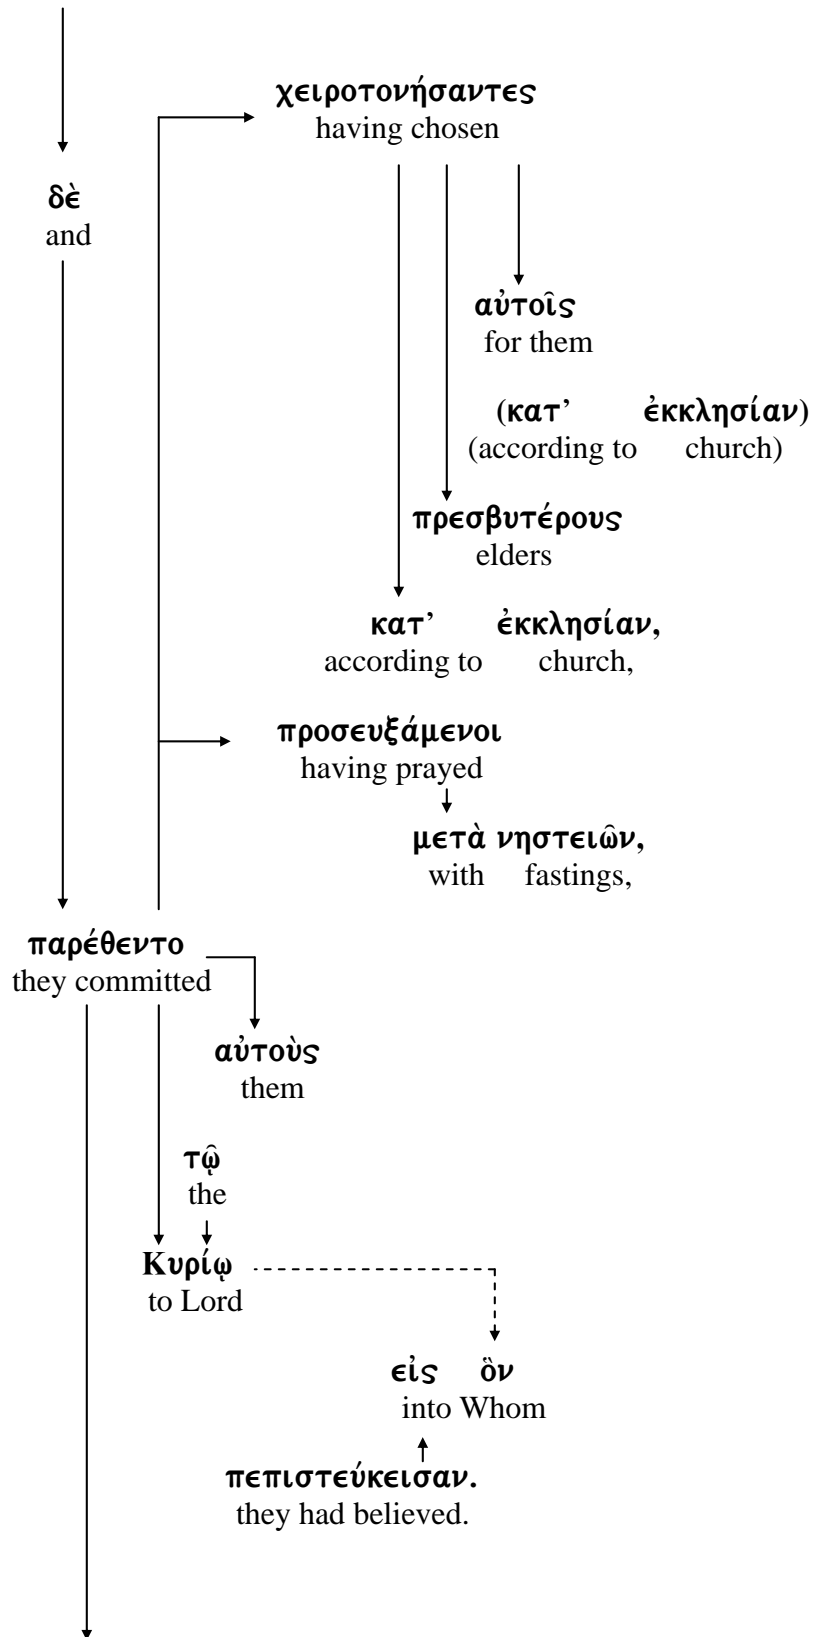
χειροτονήσαντες
having chosen

δὲ
and

αὐτοῖς
for them

(κατ' ἐκκλησίαν)
(according to church)

πρεσβυτέρους
elders

κατ' ἐκκλησίαν,
according to church,

προσευξάμενοι
having prayed

μετὰ νηστειῶν,
with fastings,

παρέθεντο
they committed

αὐτοὺς
them

τῷ
the

Κυρίῳ
to Lord

εἰς ὃν
into Whom

πεπιστεύκεισαν.
they had believed.